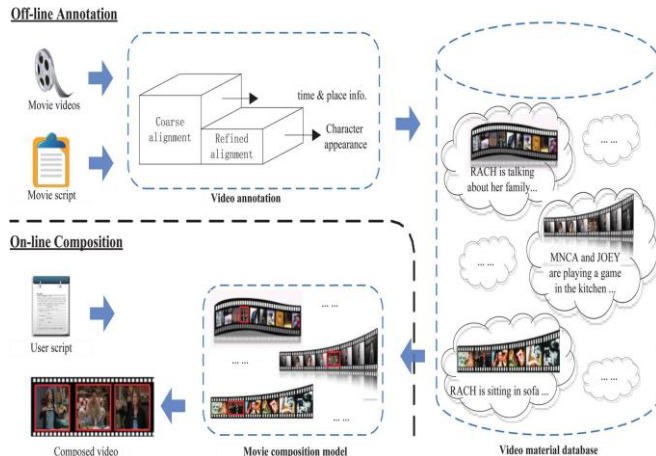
Off-line Annotation

Movie videos

Movie script

Coarse alignment

Refined alignment

time & place info.

Character appearance

Video annotation

RACH is talking about her family...

... ...

MNCA and JOEY are playing a game in the kitchen ...

... ...

RACH is sitting in sofa ...

... ...

Video material database

On-line Composition

User script

... ...

... ...

... ...

Movie composition model

Composed video